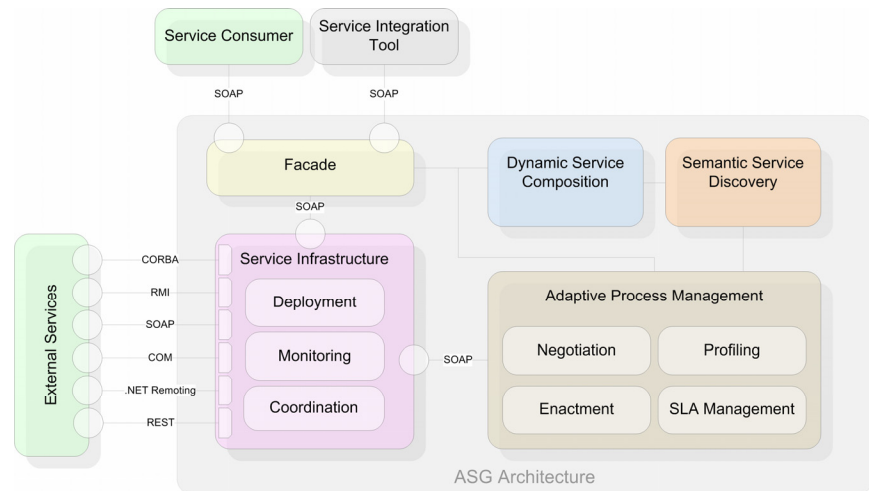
Service Consumer

Service Integration Tool

SOAP

SOAP

Facade

Dynamic Service Composition

Semantic Service Discovery

SOAP

External Services

CORBA

RMI

SOAP

COM

.NET Remoting

REST

Service Infrastructure

Deployment

Monitoring

Coordination

SOAP

Adaptive Process Management

Negotiation

Profiling

Enactment

SLA Management

ASG Architecture